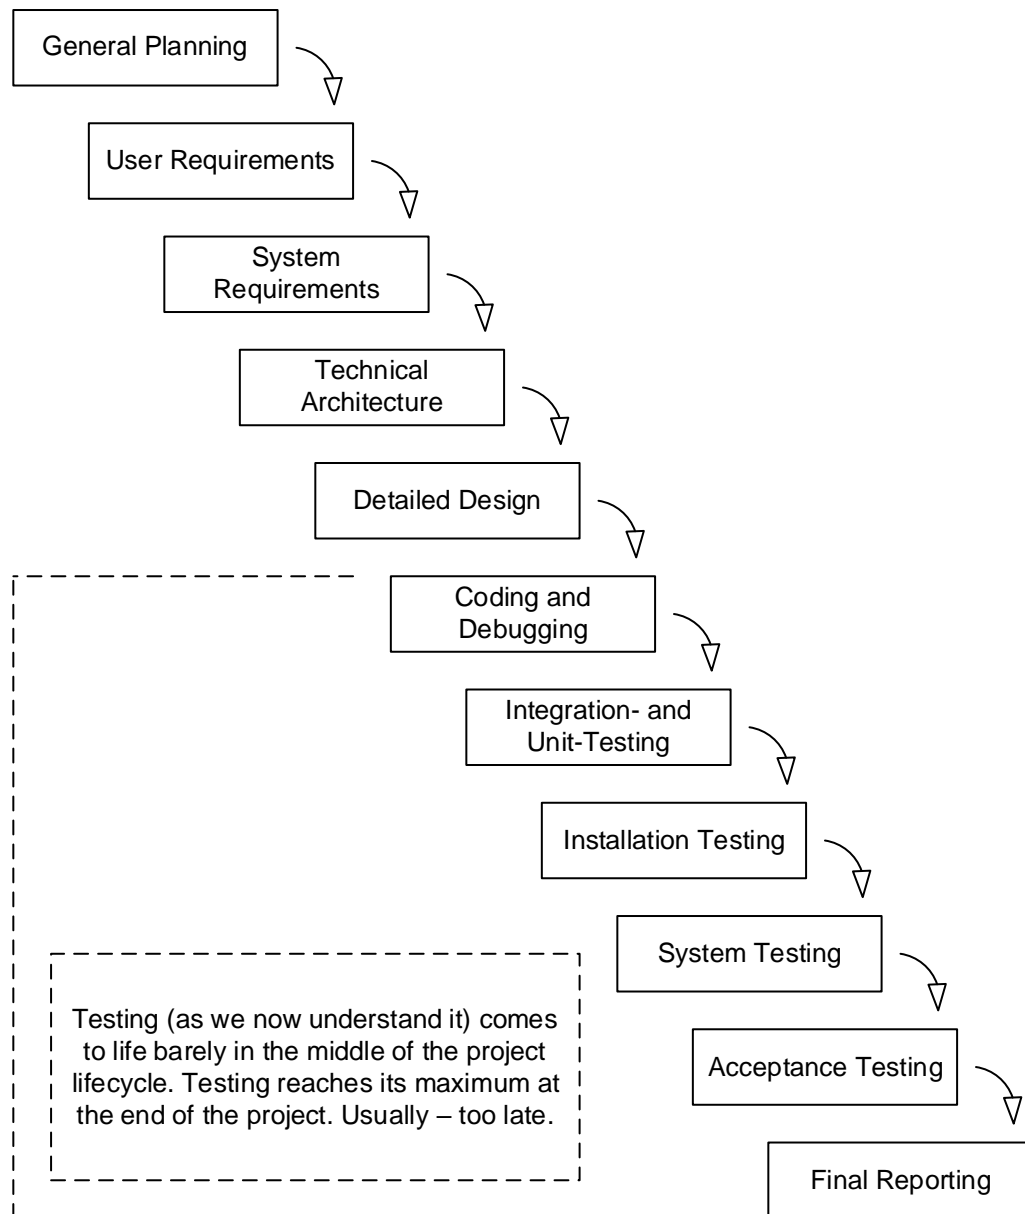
General Planning

User Requirements

System Requirements

Technical Architecture

Detailed Design

Coding and Debugging

Integration- and Unit-Testing

Installation Testing

System Testing

Acceptance Testing

Final Reporting

Testing (as we now understand it) comes to life barely in the middle of the project lifecycle. Testing reaches its maximum at the end of the project. Usually – too late.